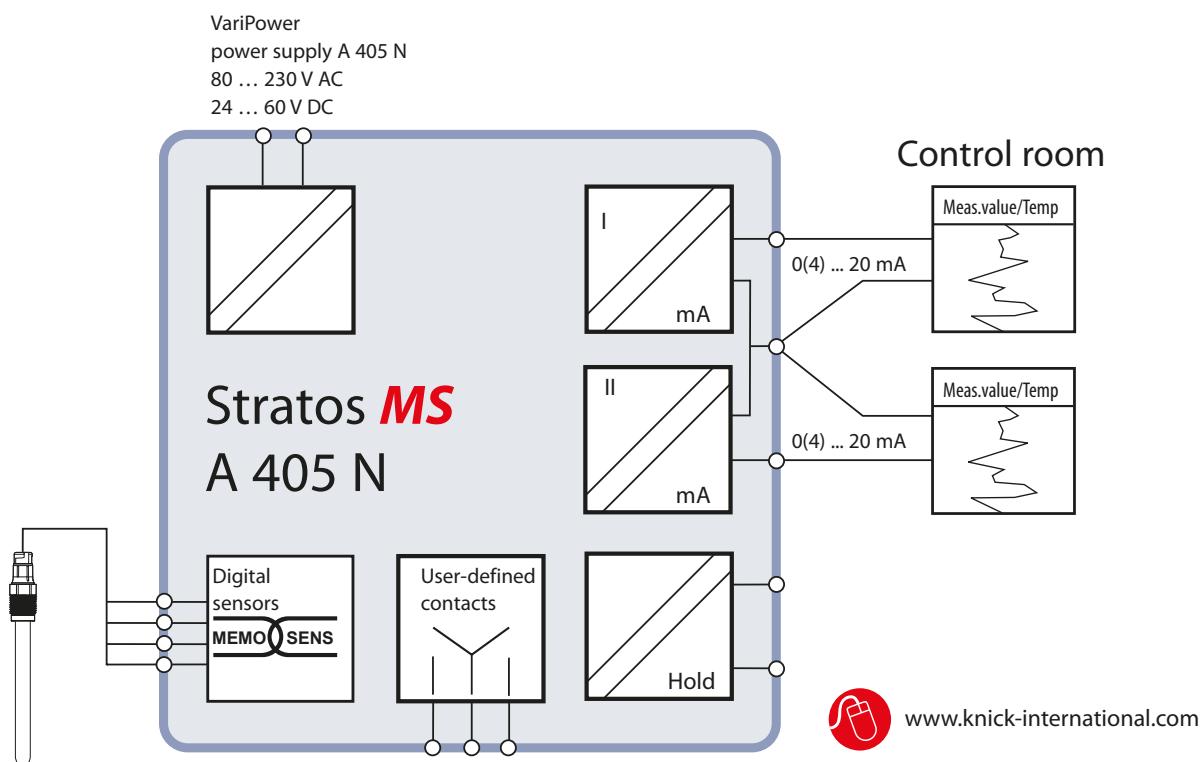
VariPower
power supply A 405 N
80 … 230 V AC
24 … 60 V DC

Control room

I

mA

Meas.value/Temp

0(4) ... 20 mA

Stratos MS
A 405 N

II

mA

Meas.value/Temp

0(4) ... 20 mA

Digital sensors
MEMO SENS

User-defined contacts

Hold

www.knick-international.com